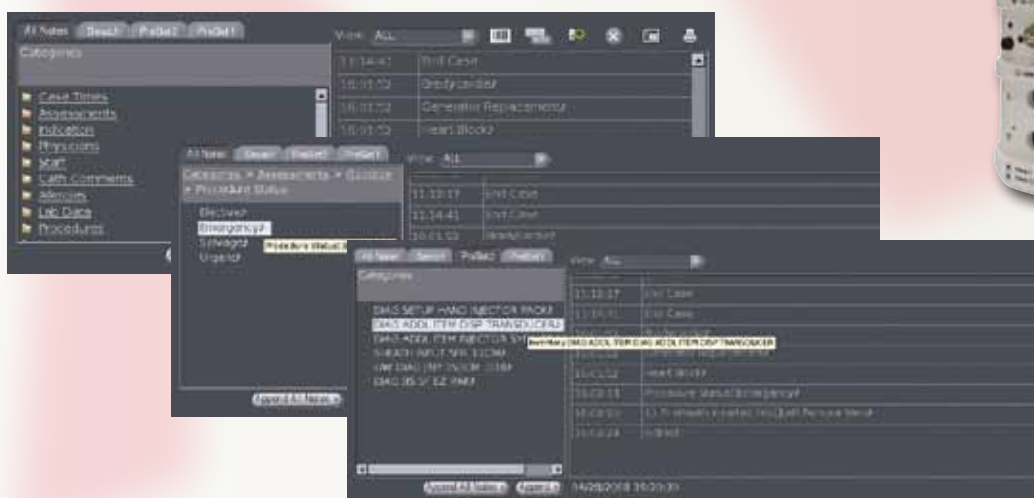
All Notes Search PreSet2 PreSet1

Categories

Case Timers
Assessments
Indication
Physicians
Staff
Cath Comments
Allergies
Lab Data
Procedures

View: ALL

11:14:41 End Case
16:01:52 Bradycardia
16:01:52 Generator Replacement
16:01:52 Heart Block

All Notes Search PreSet2 PreSet1

Categories > Assessments > Baseline > Procedure Status

Elective
Emergency
Salvage
Urgent

Procedure Status: Emergency

Append All Notes

View: ALL

11:13:17 End Case
11:14:41 End Case
16:01:52 Bradycardia

All Notes Search PreSet2 PreSet1

Categories

DIAG SETUP HAND INJECTOR PACK
DIAG ADDL ITEM DISP TRANSDUCER
DIAG ADDL ITEM INJECTOR SYR
SHEATH INPUT SPK 10CM
DIAG DIAG INT 20CM
DIAG 35 5F EZ PAK

Item Kits: DIAG ADDL ITEM DIAG ADDL ITEM DISP TRANSDUCER

View: ALL

11:13:17 End Case
11:14:41 End Case
16:01:52 Bradycardia
16:01:52 Generator Replacement
16:01:52 Heart Block
16:03:13 Procedure Status: Emergency
16:03:20 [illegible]
16:03:24 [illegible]

Append All Notes Append

14/28/2008 16:20:30